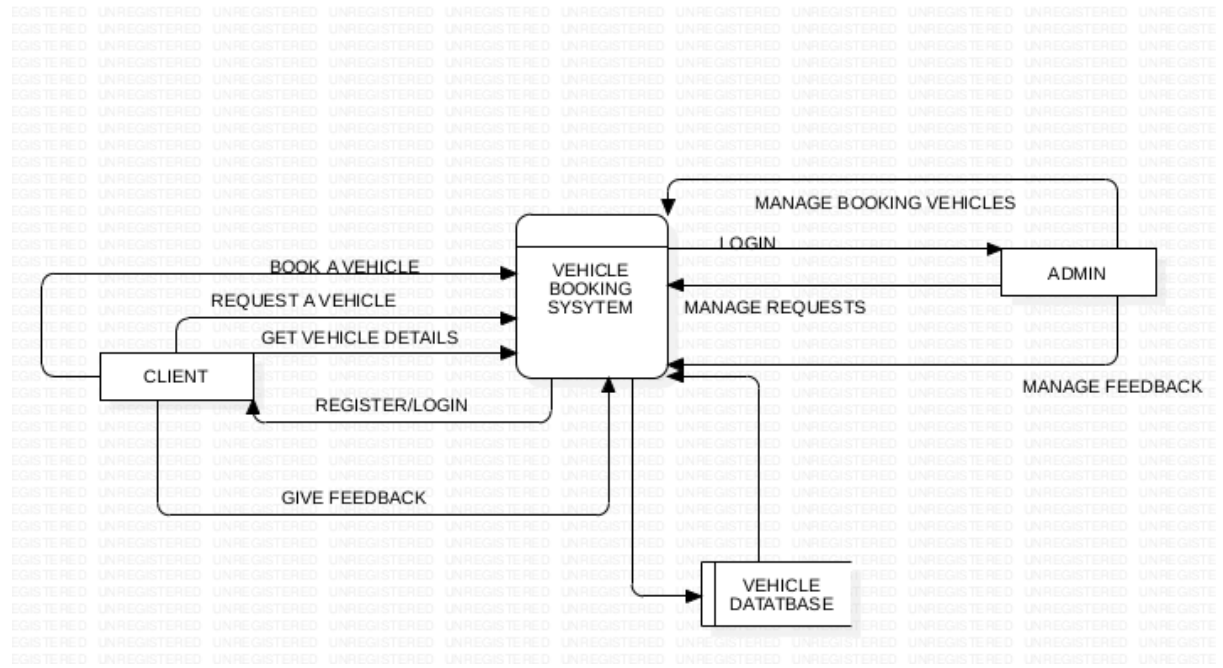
MANAGE BOOKING VEHICLES

LOGIN

BOOK A VEHICLE

VEHICLE BOOKING SYSYTEM

ADMIN

REQUEST A VEHICLE

MANAGE REQUESTS

GET VEHICLE DETAILS

CLIENT

MANAGE FEEDBACK

REGISTER/LOGIN

GIVE FEEDBACK

VEHICLE DATATBASE

UNREGISTERED